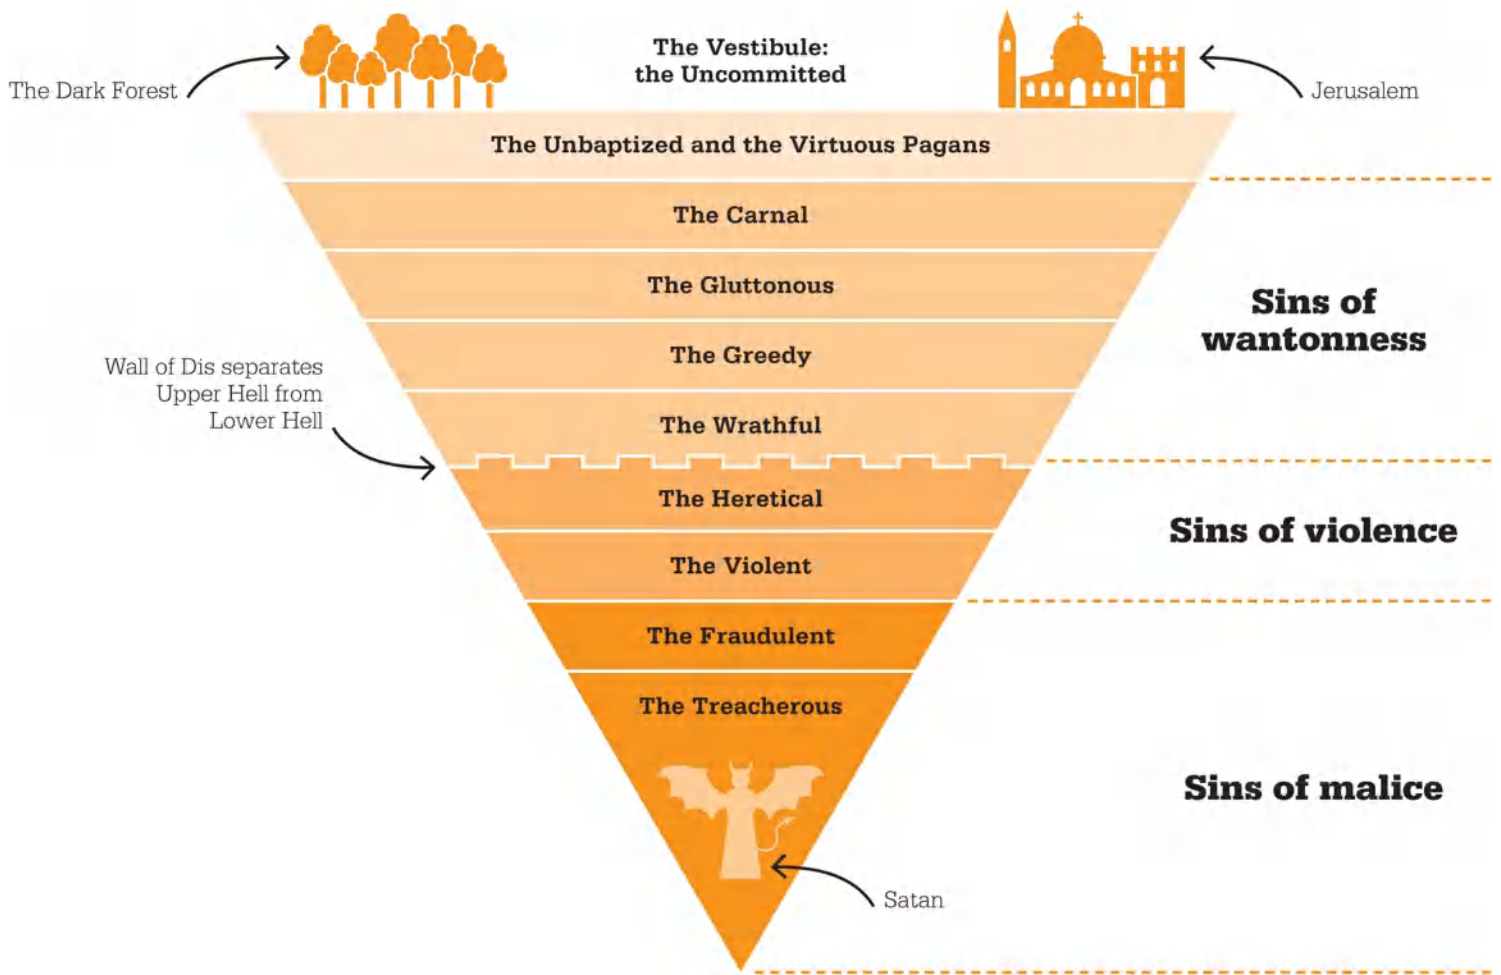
The Dark Forest

The Vestibule:
the Uncommitted

Jerusalem

The Unbaptized and the Virtuous Pagans

The Carnal

The Gluttonous

The Greedy

The Wrathful

Sins of wantonness

Wall of Dis separates Upper Hell from Lower Hell

The Heretical

The Violent

Sins of violence

The Fraudulent

The Treacherous

Sins of malice

Satan